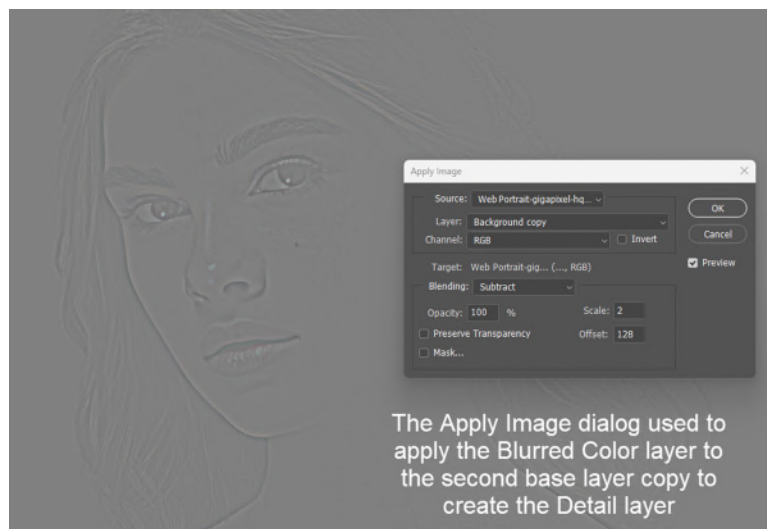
Apply Image

Source: Web Portrait-gigapixel-hq...

Layer: Background copy

Channel: RGB

Invert

Target: Web Portrait-gig... (..., RGB)

Blending: Subtract

Opacity: 100 %

Scale: 2

Preserve Transparency

Offset: 128

Mask...

OK

Cancel

Preview

The Apply Image dialog used to apply the Blurred Color layer to the second base layer copy to create the Detail layer